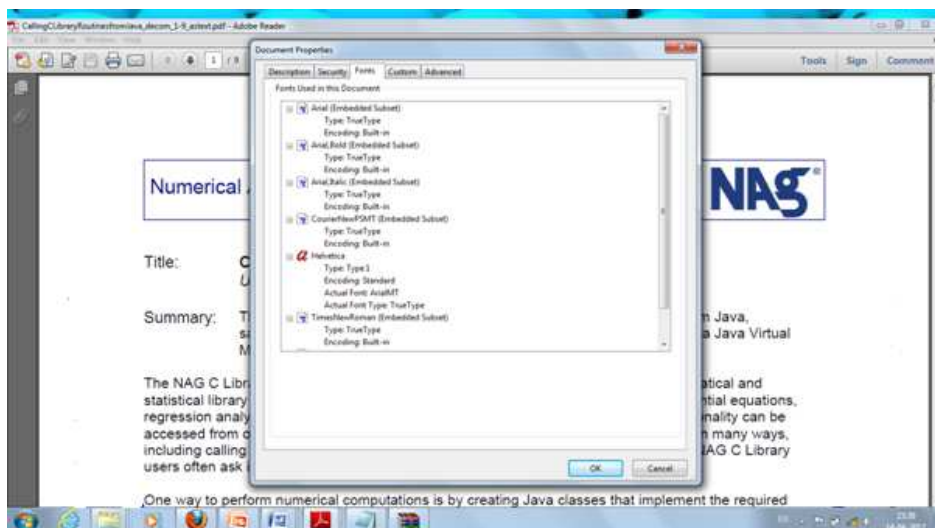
CallingCLibraryRoutinesfromJava_decom_1-9_astext.pdf - Adobe Reader

Tools Sign Comment

Document Properties

Description Security Fonts Custom Advanced

Fonts Used in this Document

Arial (Embedded Subset)
Type: TrueType
Encoding: Built-in
Arial,Bold (Embedded Subset)
Type: TrueType
Encoding: Built-in
Arial,Italic (Embedded Subset)
Type: TrueType
Encoding: Built-in
CourierNewPSMT (Embedded Subset)
Type: TrueType
Encoding: Built-in
Helvetica
Type: Type1
Encoding: Standard
Actual Font: ArialMT
Actual Font Type: TrueType
TimesNewRoman (Embedded Subset)
Type: TrueType
Encoding: Built-in

OK Cancel

Numerical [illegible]

NAG

Title: C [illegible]
U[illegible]

Summary: T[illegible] n Java,
s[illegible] a Java Virtual
M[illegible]

The NAG C Libr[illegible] tical and statistical library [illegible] tial equations, regression analy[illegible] nality can be accessed from o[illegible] many ways, including calling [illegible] AG C Library users often ask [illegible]

One way to perform numerical computations is by creating Java classes that implement the required